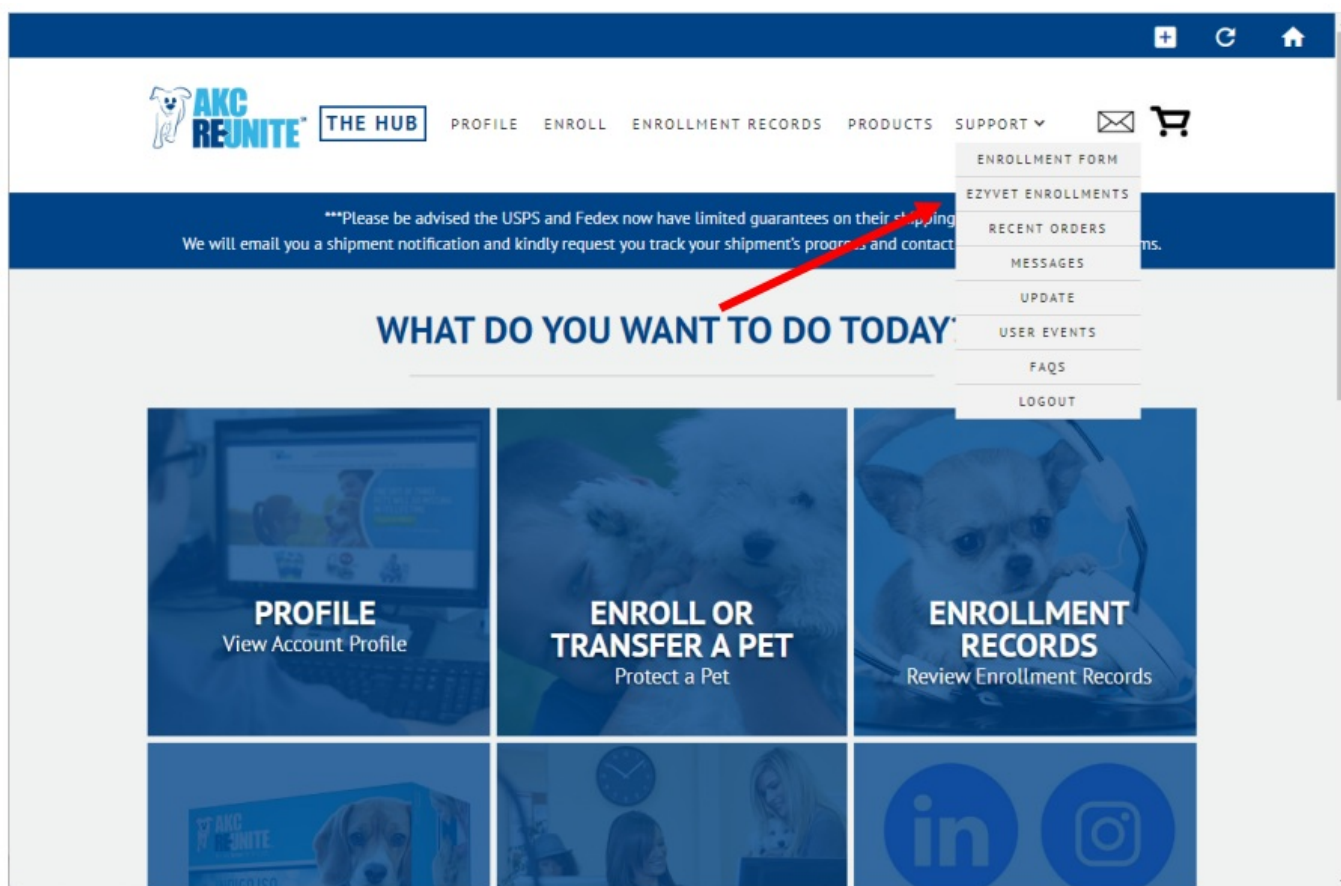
AKC REUNITE™ THE HUB PROFILE ENROLL ENROLLMENT RECORDS PRODUCTS SUPPORT

ENROLLMENT FORM
EZYVET ENROLLMENTS
RECENT ORDERS
MESSAGES
UPDATE
USER EVENTS
FAQS
LOGOUT

***Please be advised the USPS and Fedex now have limited guarantees on their shipping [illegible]
We will email you a shipment notification and kindly request you track your shipment's progr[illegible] and contact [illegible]ms.

WHAT DO YOU WANT TO DO TODAY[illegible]

PROFILE
View Account Profile

ENROLL OR TRANSFER A PET
Protect a Pet

ENROLLMENT RECORDS
Review Enrollment Records

AKC REUNITE